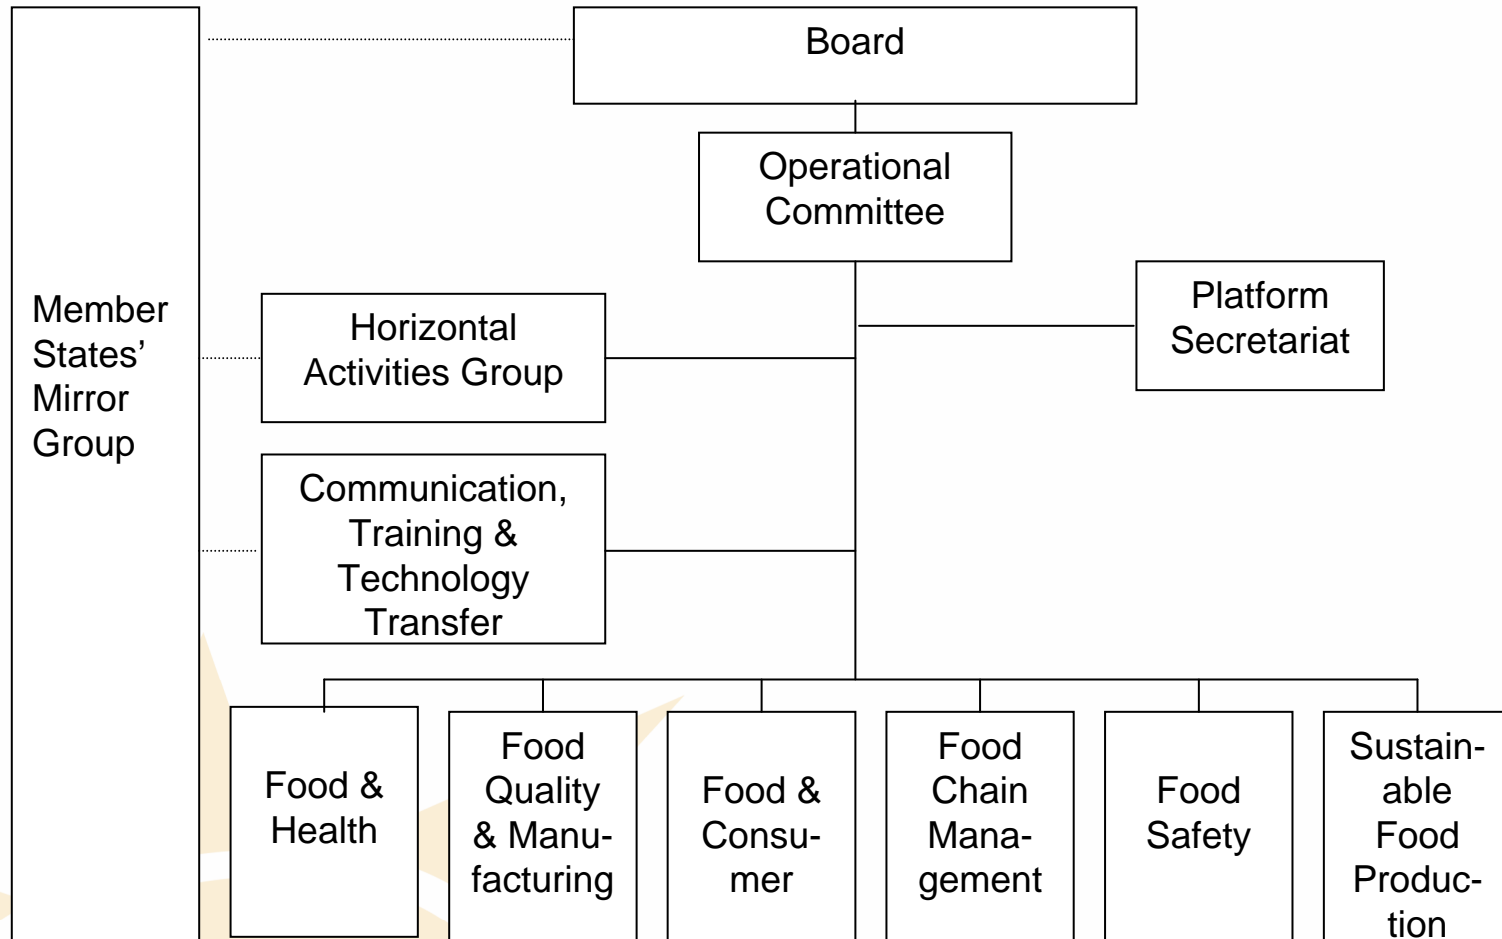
Board

Operational Committee

Platform Secretariat

Member States' Mirror Group

Horizontal Activities Group

Communication, Training & Technology Transfer

Food & Health

Food Quality & Manufacturing

Food & Consumer

Food Chain Management

Food Safety

Sustainable Food Production